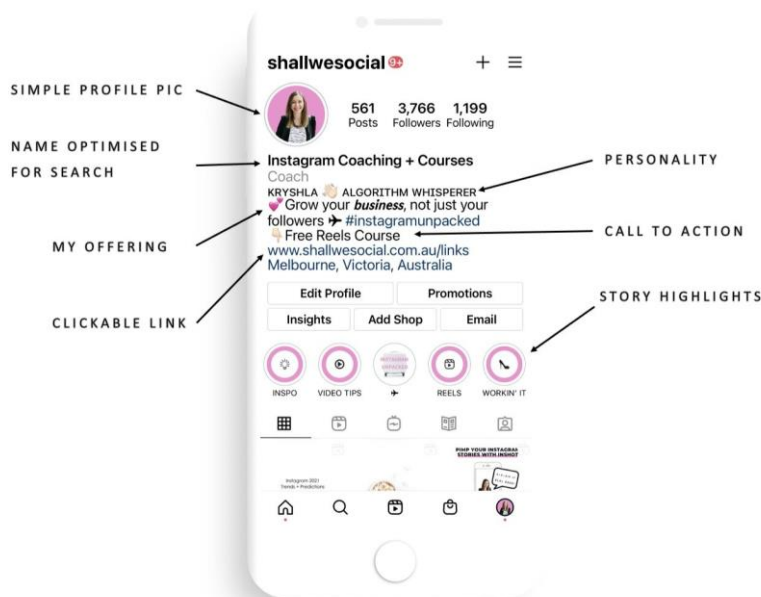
SIMPLE PROFILE PIC

NAME OPTIMISED FOR SEARCH

MY OFFERING

CLICKABLE LINK

PERSONALITY

CALL TO ACTION

STORY HIGHLIGHTS

shallwesocial 9+

561 Posts
3,766 Followers
1,199 Following

Instagram Coaching + Courses
Coach
KRYSHLA 👋🏻 ALGORITHM WHISPERER
💕Grow your ***business***, not just your followers ✈ #instagramunpacked
👇🏻Free Reels Course
www.shallwesocial.com.au/links
Melbourne, Victoria, Australia

Edit Profile
Promotions
Insights
Add Shop
Email

INSPO
VIDEO TIPS
✈
REELS
WORKIN' IT

Instagram 2021 Trends + Predictions

PIMP YOUR INSTAGRAM STORIES WITH INSHOT